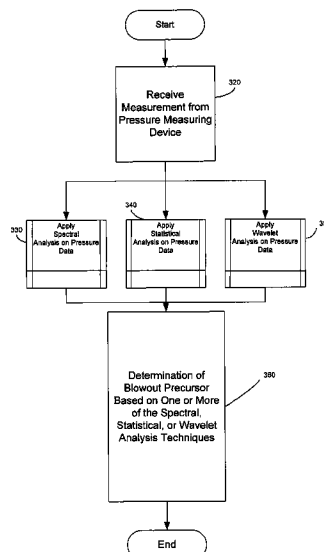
Start

Receive Measurement from Pressure Measuring Device

320

330

Apply Spectral Analysis on Pressure Data

340

Apply Statistical Analysis on Pressure Data

3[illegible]

Apply Wavelet Analysis on Pressure Data

Determination of Blowout Precursor Based on One or More of the Spectral, Statistical, or Wavelet Analysis Techniques

390

End